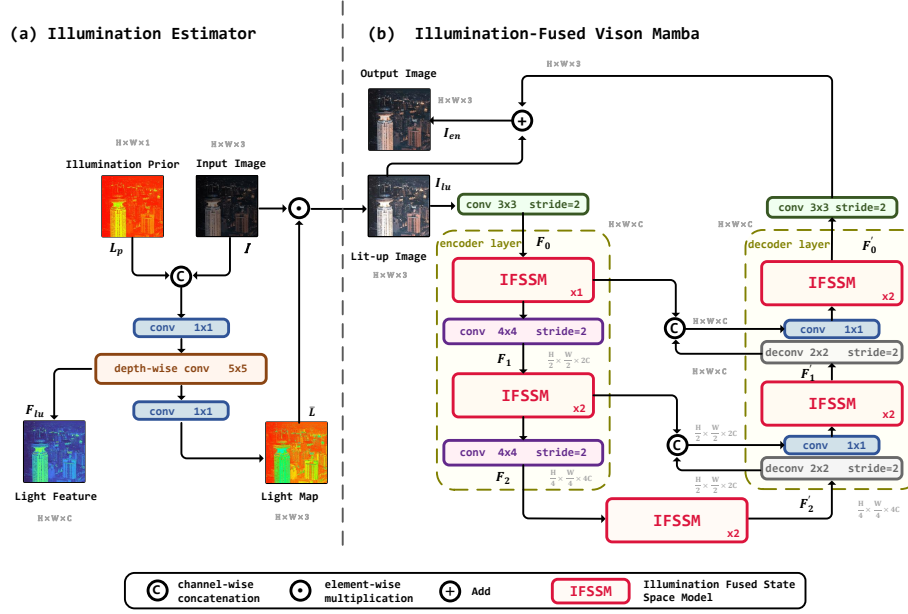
(a) Illumination Estimator

(b) Illumination-Fused Vison Mamba

H×W×1
Illumination Prior
$L_p$

H×W×3
Input Image
$I$

C

conv 1x1

depth-wise conv 5x5

conv 1x1

$F_{lu}$
Light Feature
H×W×C

$\bar{L}$
Light Map
H×W×3

Output Image
H×W×3
$I_{en}$

H×W×3

$I_{lu}$
Lit-up Image
H×W×3

conv 3x3 stride=2

H×W×C

encoder layer $F_0$

IFSSM x1

conv 4x4 stride=2

$F_1$ $\frac{H}{2}\times\frac{W}{2}\times 2C$

IFSSM x2

conv 4x4 stride=2

$F_2$ $\frac{H}{4}\times\frac{W}{4}\times 4C$

IFSSM x2

H×W×C

C

H×W×C

$\frac{H}{2}\times\frac{W}{2}\times 2C$

C

$\frac{H}{2}\times\frac{W}{2}\times 2C$

H×W×C

conv 3x3 stride=2

decoder layer $F_0'$

IFSSM x2

conv 1x1

deconv 2x2 stride=2

$F_1'$

IFSSM x2

conv 1x1

deconv 2x2 stride=2

$F_2'$

$\frac{H}{4}\times\frac{W}{4}\times 4C$

C channel-wise concatenation
element-wise multiplication
Add
IFSSM Illumination Fused State Space Model